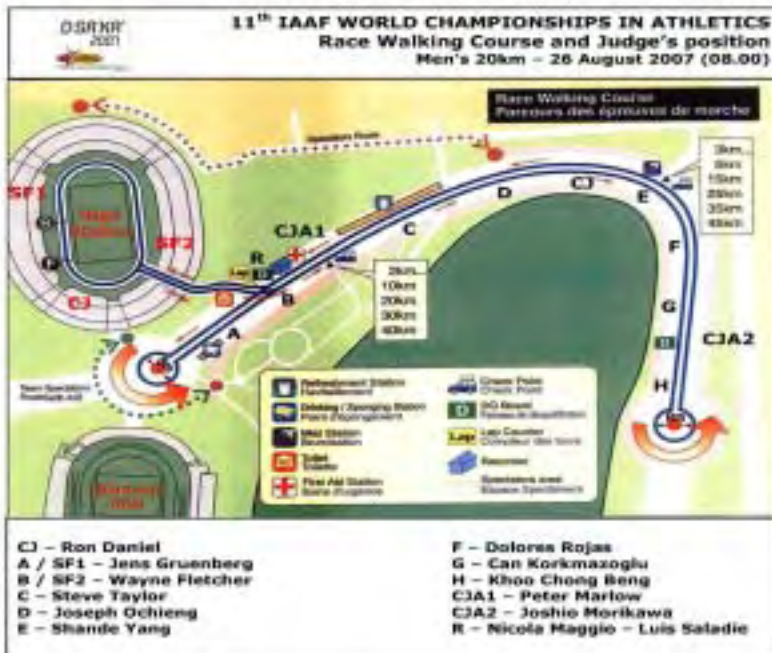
OSAKA 2007

11th IAAF WORLD CHAMPIONSHIPS IN ATHLETICS
Race Walking Course and Judge's position
Men's 20km – 26 August 2007 (08.00)

Race Walking Course
Parcours des épreuves de marche

Spectators Route

SF1
SF2
CJ
R
Lap
CJA1
A
B
C
D
CJ
E
F
G
H
CJA2

5km
8km
15km
25km
35km
45km

2km
10km
20km
30km
40km

Refreshment Station
Ravitaillement
Drinking / Sponging Station
Poste d'épongement
Med Station
Médical
Toilet
Toilettes
First Aid Station
Soins d'urgence
Chaser Point
DQ Board
Tableau de disqualification
Lap Counter
Compteur de tours
Recorder
Spectators area
Espace Spectateurs

CJ – Ron Daniel
A / SF1 – Jens Gruenberg
B / SF2 – Wayne Fletcher
C – Steve Taylor
D – Joseph Ochieng
E – Shande Yang

F – Dolores Rojas
G – Can Korkmazoglu
H – Khoo Chong Beng
CJA1 – Peter Marlow
CJA2 – Joshio Morikawa
R – Nicola Maggio – Luis Saladie